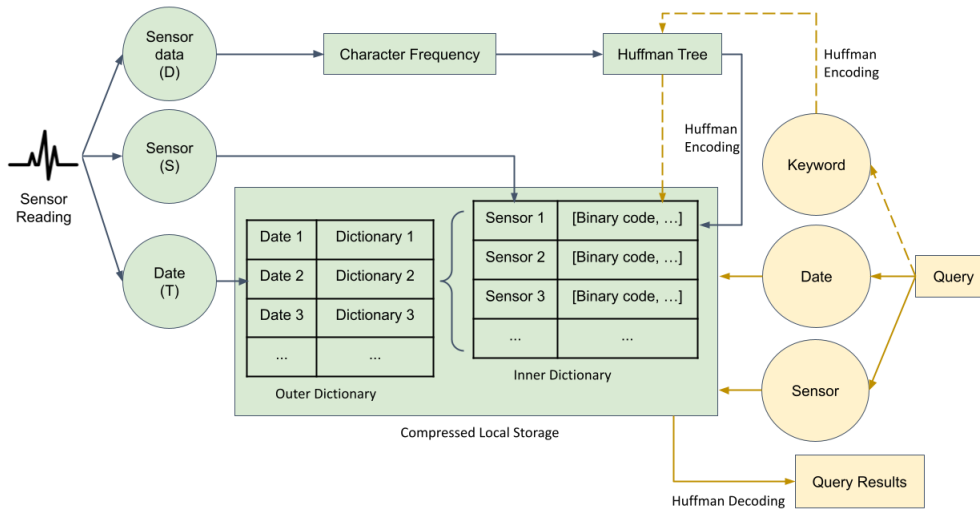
Sensor Reading

Sensor data (D)

Sensor (S)

Date (T)

Character Frequency

Huffman Tree

Huffman Encoding

Huffman Encoding

| Date 1 | Dictionary 1 |
|---|---|
| Date 2 | Dictionary 2 |
| Date 3 | Dictionary 3 |
| ... | ... |

Outer Dictionary

| Sensor 1 | [Binary code, ...] |
|---|---|
| Sensor 2 | [Binary code, ...] |
| Sensor 3 | [Binary code, ...] |
| ... | ... |

Inner Dictionary

Compressed Local Storage

Keyword

Date

Sensor

Query

Query Results

Huffman Decoding